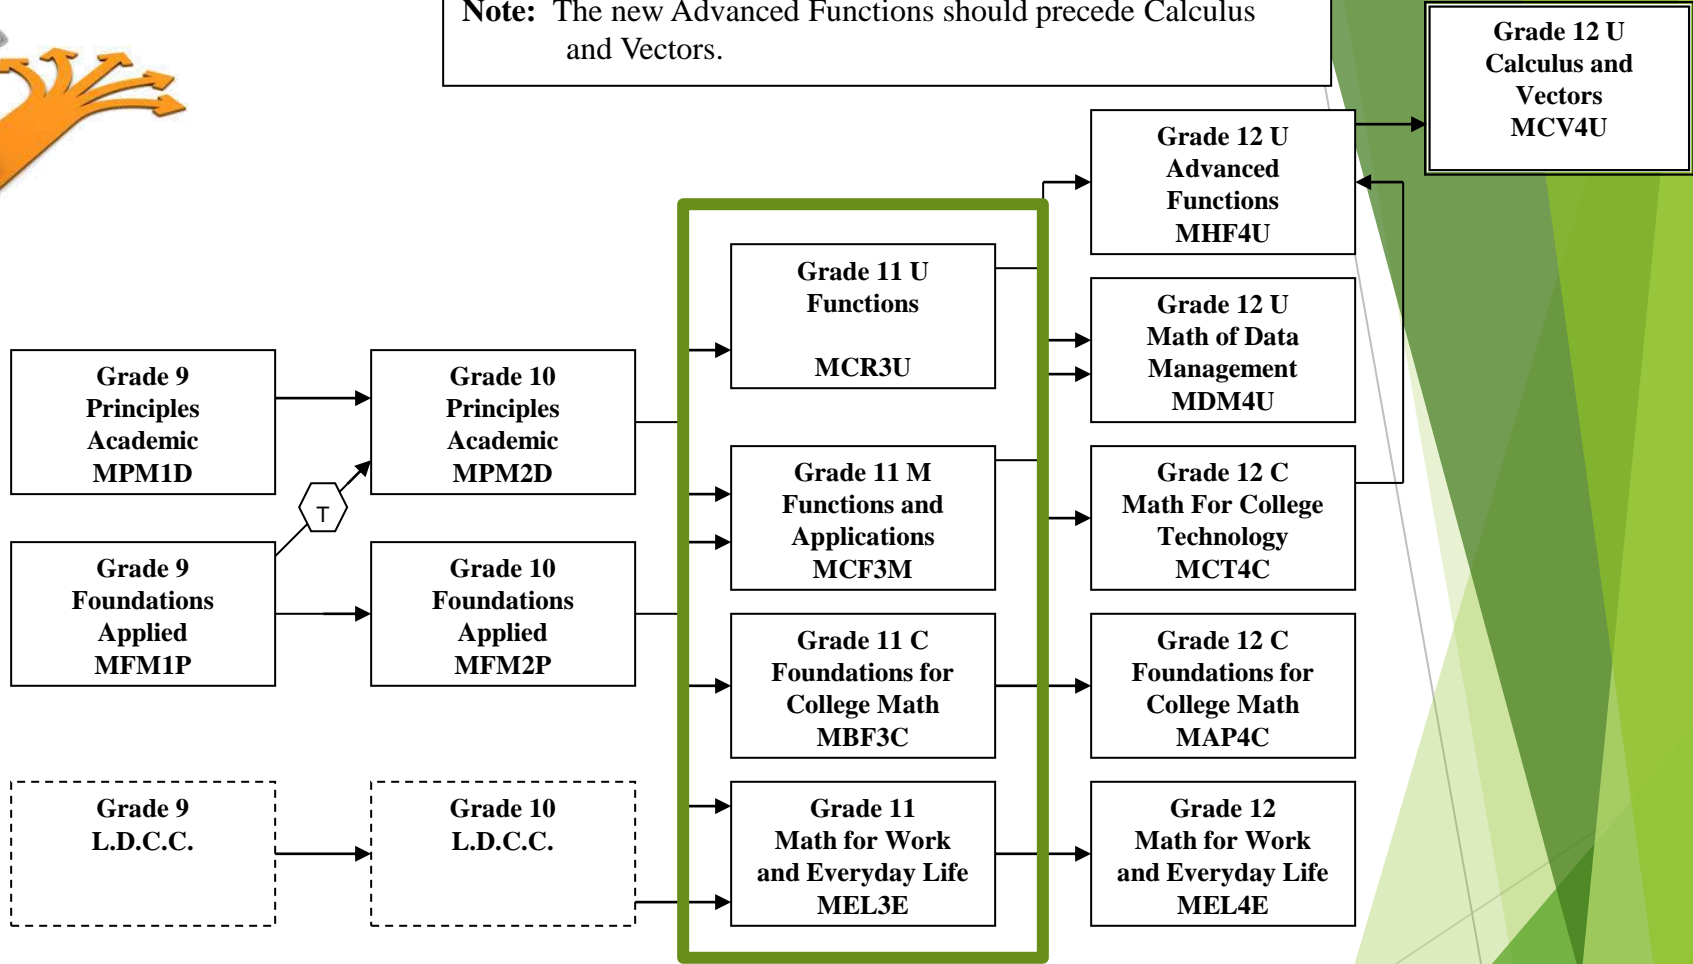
Note: The new Advanced Functions should precede Calculus and Vectors.

Grade 12 U
Calculus and
Vectors
MCV4U

Grade 12 U
Advanced
Functions
MHF4U

Grade 11 U
Functions

MCR3U

Grade 12 U
Math of Data
Management
MDM4U

Grade 9
Principles
Academic
MPM1D

Grade 10
Principles
Academic
MPM2D

Grade 11 M
Functions and
Applications
MCF3M

Grade 12 C
Math For College
Technology
MCT4C

T

Grade 9
Foundations
Applied
MFM1P

Grade 10
Foundations
Applied
MFM2P

Grade 11 C
Foundations for
College Math
MBF3C

Grade 12 C
Foundations for
College Math
MAP4C

Grade 9
L.D.C.C.

Grade 10
L.D.C.C.

Grade 11
Math for Work
and Everyday Life
MEL3E

Grade 12
Math for Work
and Everyday Life
MEL4E